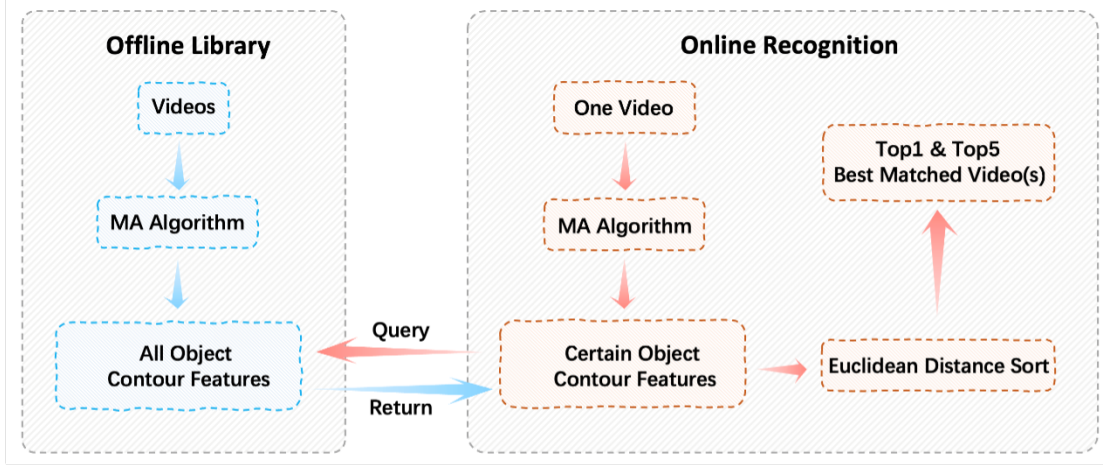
Offline Library

Videos

MA Algorithm

All Object Contour Features

Query

Return

Online Recognition

One Video

MA Algorithm

Certain Object Contour Features

Euclidean Distance Sort

Top1 & Top5 Best Matched Video(s)